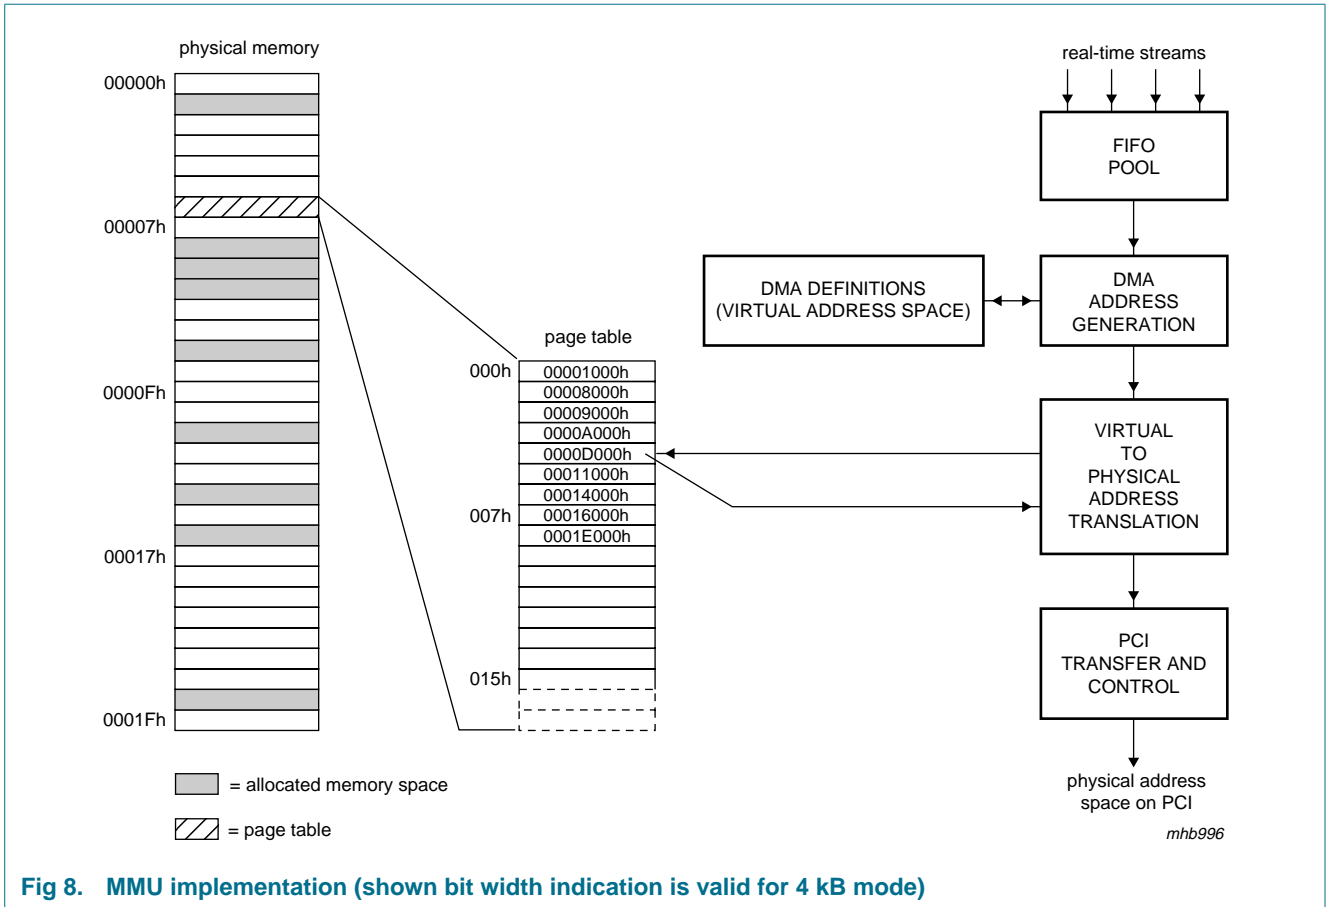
physical memory

00000h

00007h

0000Fh

00017h

0001Fh

= allocated memory space

= page table

page table

000h

007h

015h

00001000h
00008000h
00009000h
0000A000h
0000D000h
00011000h
00014000h
00016000h
0001E000h

real-time streams

FIFO POOL

DMA DEFINITIONS (VIRTUAL ADDRESS SPACE)

DMA ADDRESS GENERATION

VIRTUAL TO PHYSICAL ADDRESS TRANSLATION

PCI TRANSFER AND CONTROL

physical address space on PCI

mhb996

Fig 8. MMU implementation (shown bit width indication is valid for 4 kB mode)